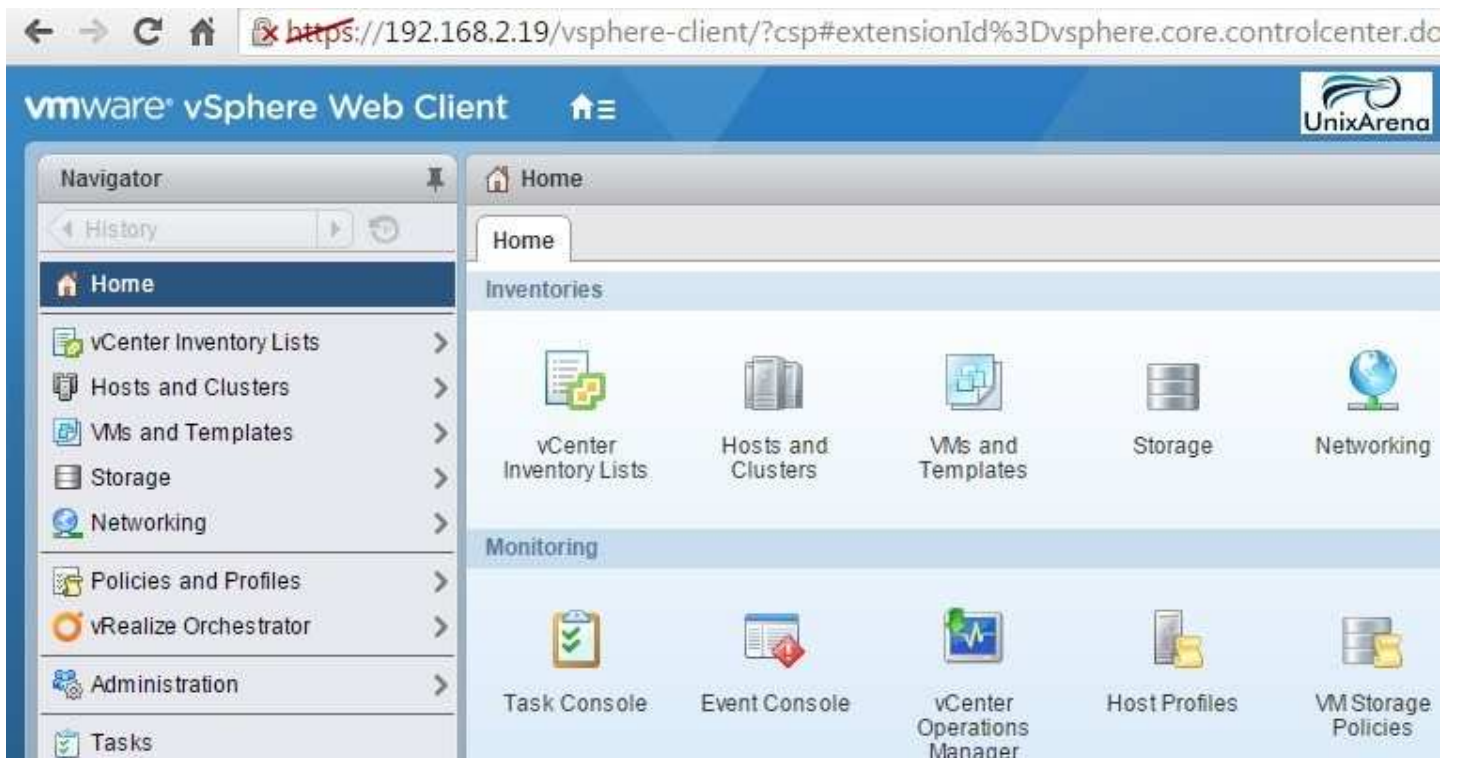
https://192.168.2.19/vsphere-client/?csp#extensionId%3Dvsphere.core.controlcenter.do

vmware® vSphere Web Client

UnixArena

Navigator

History

Home

vCenter Inventory Lists

Hosts and Clusters

VMs and Templates

Storage

Networking

Policies and Profiles

vRealize Orchestrator

Administration

Tasks

Home

Home

Inventories

vCenter Inventory Lists

Hosts and Clusters

VMs and Templates

Storage

Networking

Monitoring

Task Console

Event Console

vCenter Operations Manager

Host Profiles

VM Storage Policies